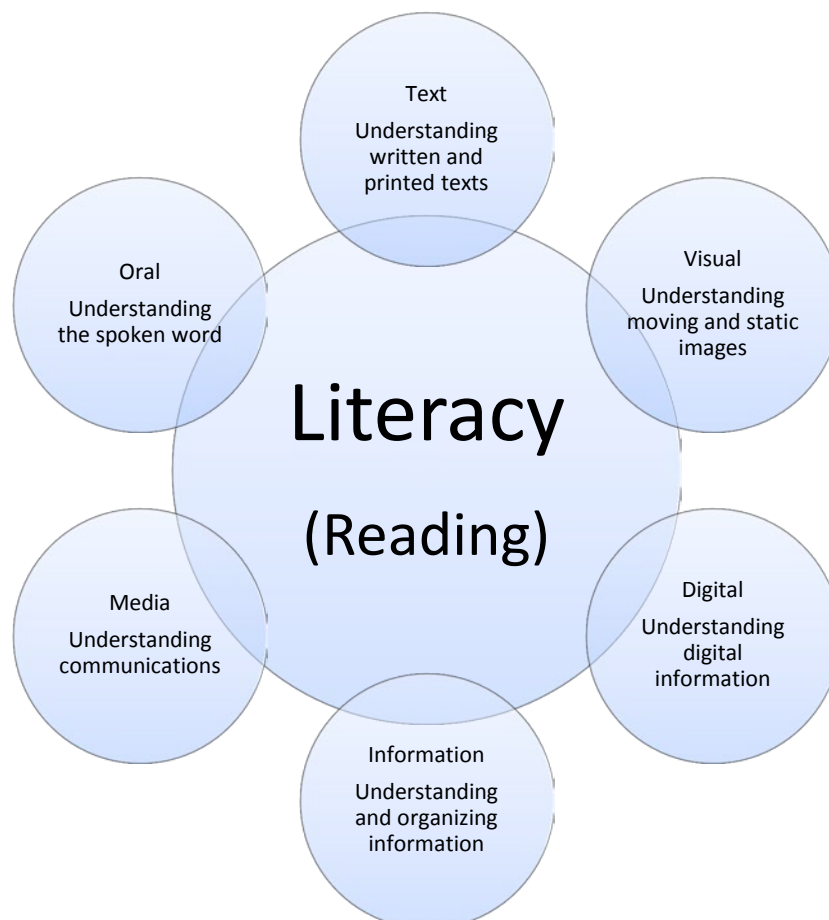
Literacy
(Reading)

Text
Understanding written and printed texts

Visual
Understanding moving and static images

Digital
Understanding digital information

Information
Understanding and organizing information

Media
Understanding communications

Oral
Understanding the spoken word